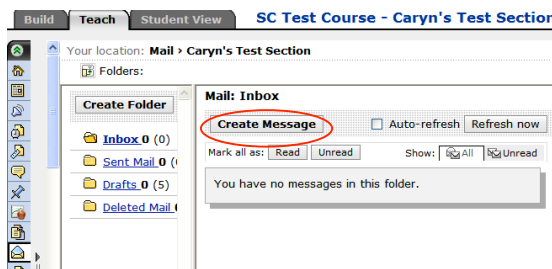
Build Teach Student View SC Test Course - Caryn's Test Section

Your location: Mail › Caryn's Test Section

Folders:

Create Folder

Inbox 0 (0)

Sent Mail 0 ([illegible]

Drafts 0 (5)

Deleted Mail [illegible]

Mail: Inbox

Create Message

Auto-refresh

Refresh now

Mark all as: Read Unread

Show: All Unread

You have no messages in this folder.